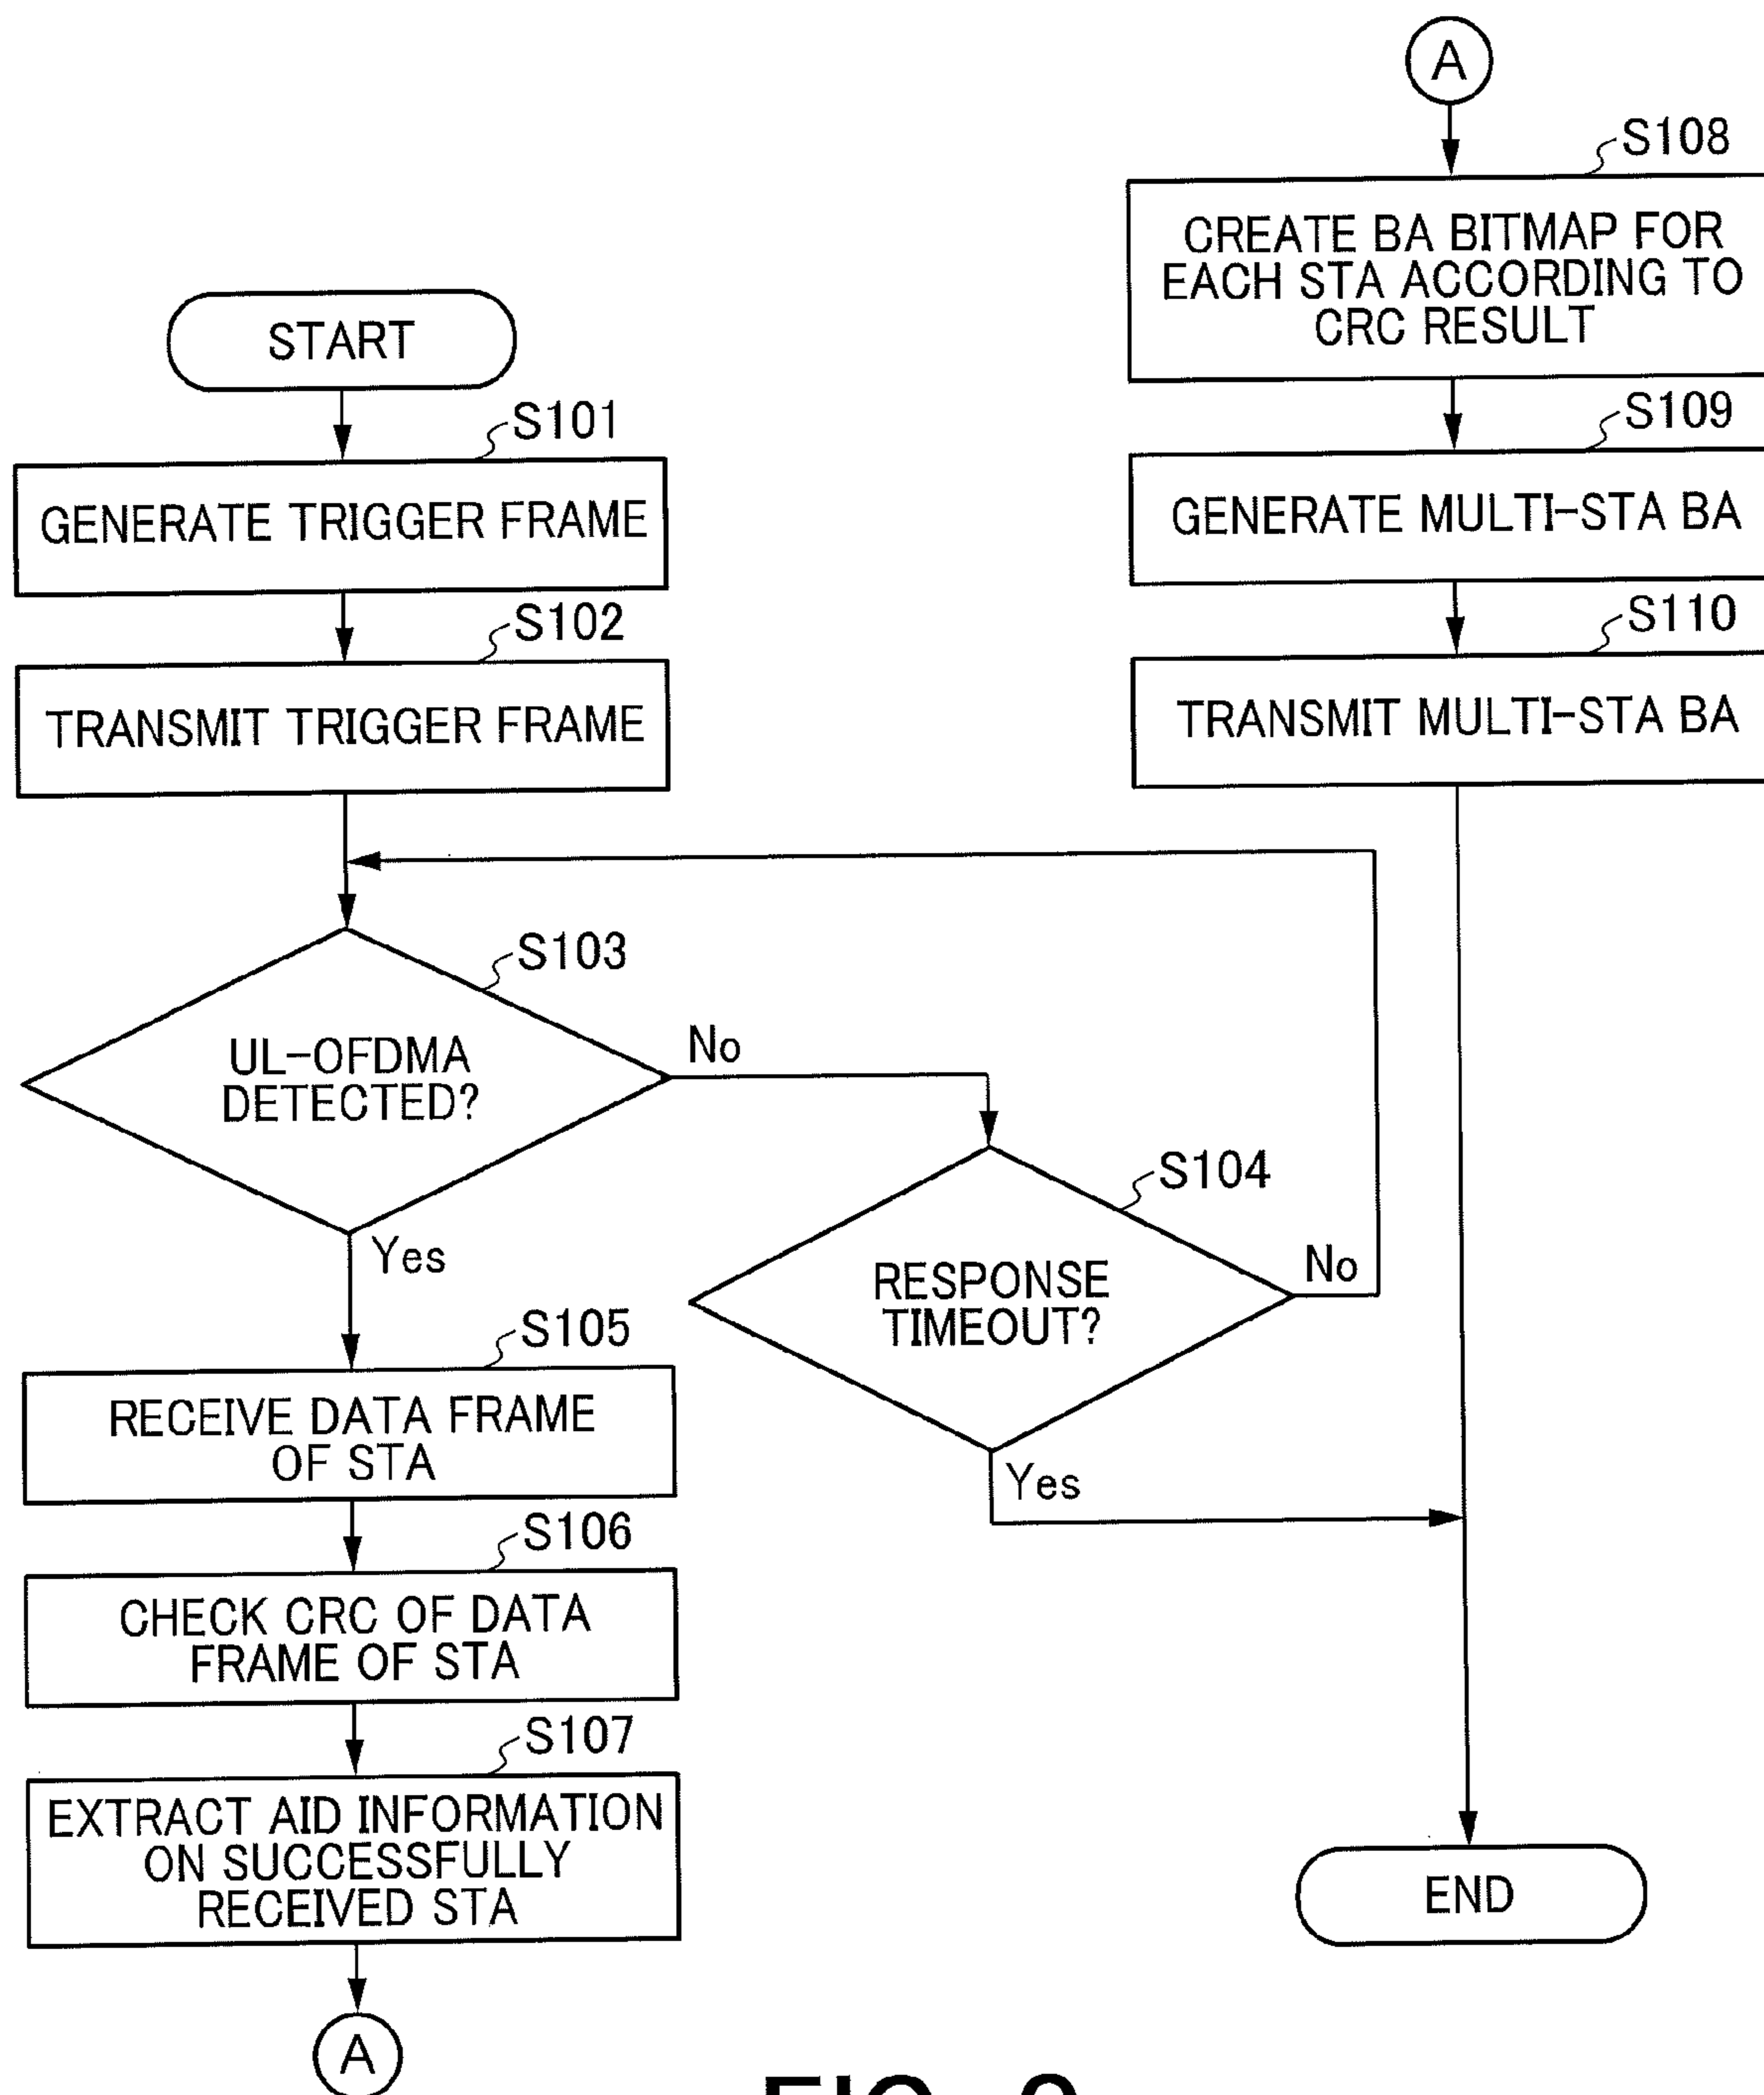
START

S101
GENERATE TRIGGER FRAME

S102
TRANSMIT TRIGGER FRAME

S103
UL-OFDMA DETECTED?

No

S104
RESPONSE TIMEOUT?

No

Yes

Yes

S105
RECEIVE DATA FRAME OF STA

S106
CHECK CRC OF DATA FRAME OF STA

S107
EXTRACT AID INFORMATION ON SUCCESSFULLY RECEIVED STA

A

A

S108
CREATE BA BITMAP FOR EACH STA ACCORDING TO CRC RESULT

S109
GENERATE MULTI-STA BA

S110
TRANSMIT MULTI-STA BA

END

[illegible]